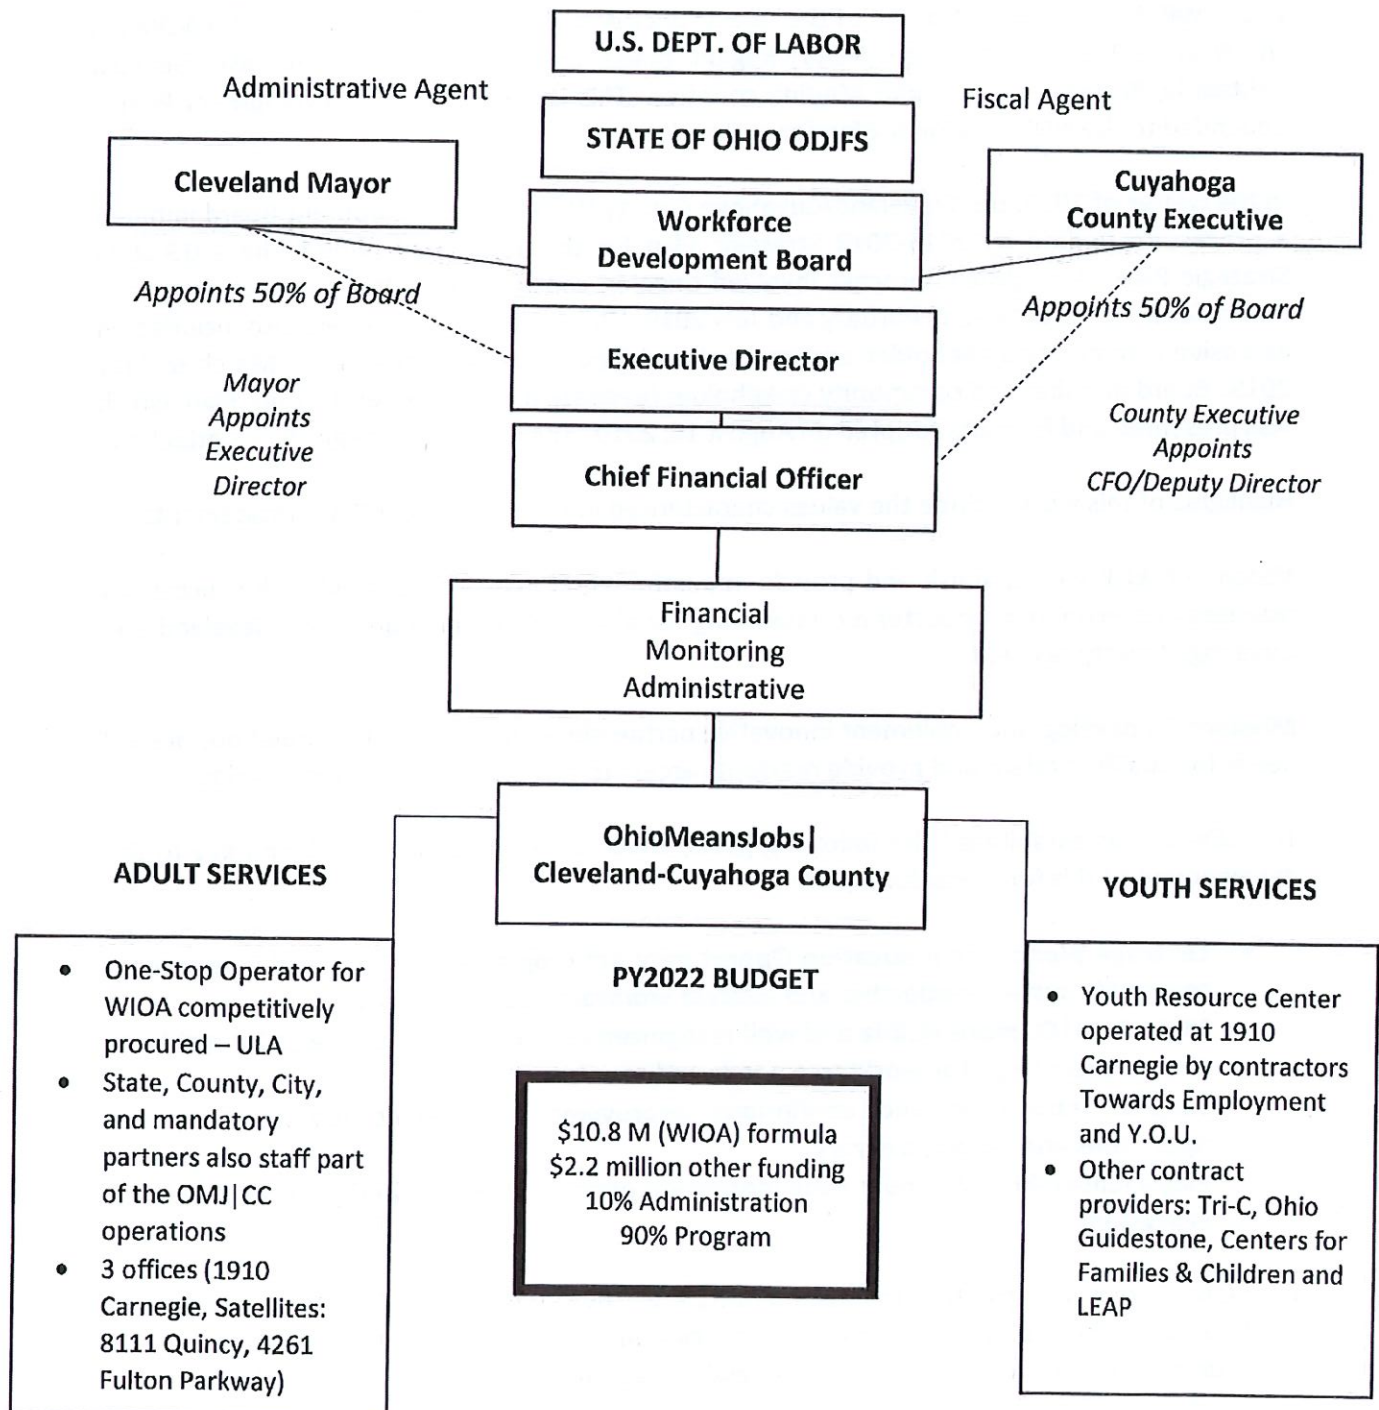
U.S. DEPT. OF LABOR

Administrative Agent

STATE OF OHIO ODJFS

Fiscal Agent

Cleveland Mayor

Workforce Development Board

Cuyahoga County Executive

Appoints 50% of Board

Appoints 50% of Board

Executive Director

Mayor Appoints Executive Director

Chief Financial Officer

County Executive Appoints CFO/Deputy Director

Financial Monitoring Administrative

OhioMeansJobs| Cleveland-Cuyahoga County

ADULT SERVICES

YOUTH SERVICES

- One-Stop Operator for WIOA competitively procured – ULA
- State, County, City, and mandatory partners also staff part of the OMJ|CC operations
- 3 offices (1910 Carnegie, Satellites: 8111 Quincy, 4261 Fulton Parkway)

PY2022 BUDGET

$10.8 M (WIOA) formula
$2.2 million other funding
10% Administration
90% Program

- Youth Resource Center operated at 1910 Carnegie by contractors Towards Employment and Y.O.U.
- Other contract providers: Tri-C, Ohio Guidestone, Centers for Families & Children and LEAP